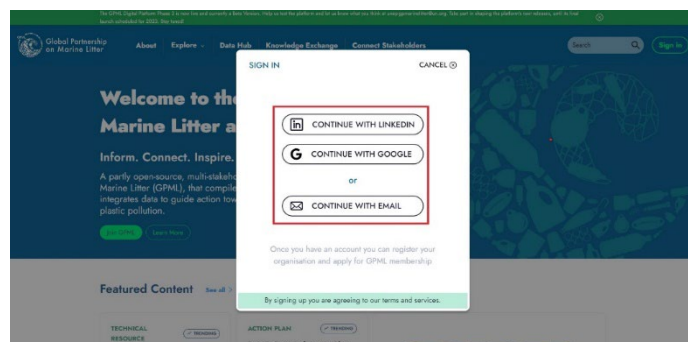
The GPML Digital Platform Phase 2 is now live and currently a Beta Version. Help us test the platform and let us know what you think at unep-gpml-tech@un.org. Take part in shaping the platform's next releases, until its final launch scheduled for 2022. Stay tuned!

Global Partnership on Marine Litter

About Explore Data Hub Knowledge Exchange Connect Stakeholders

Search

Sign In

Welcome to the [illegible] Marine Litter a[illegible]

Inform. Connect. Inspire.

A partly open-source, multi-stakeho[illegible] Marine Litter (GPML), that compile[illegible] integrates data to guide action tow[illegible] plastic pollution.

Join GPML Learn More

Featured Content See all

TECHNICAL RESOURCE TRENDING

ACTION PLAN TRENDING

SIGN IN

CANCEL

CONTINUE WITH LINKEDIN

CONTINUE WITH GOOGLE

or

CONTINUE WITH EMAIL

Once you have an account you can register your organisation and apply for GPML membership

By signing up you are agreeing to our terms and services.